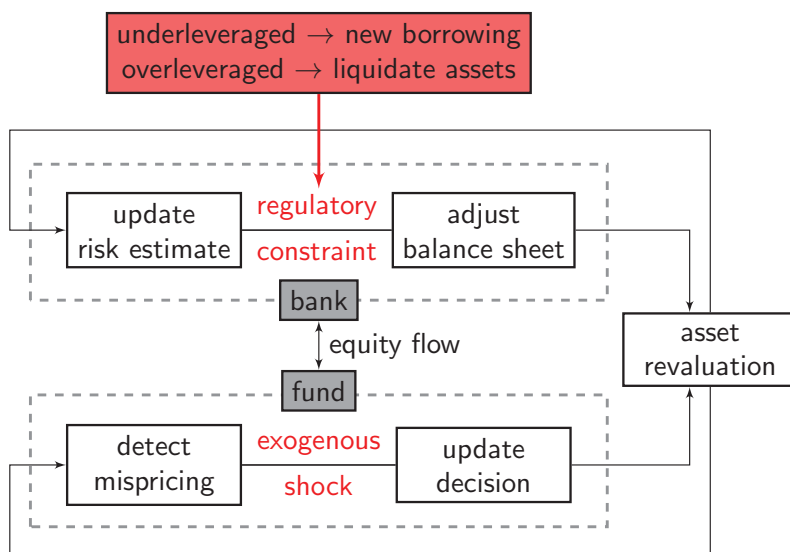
underleveraged $\rightarrow$ new borrowing
overleveraged $\rightarrow$ liquidate assets

update risk estimate

regulatory constraint

adjust balance sheet

bank

equity flow

asset revaluation

fund

detect mispricing

exogenous shock

update decision